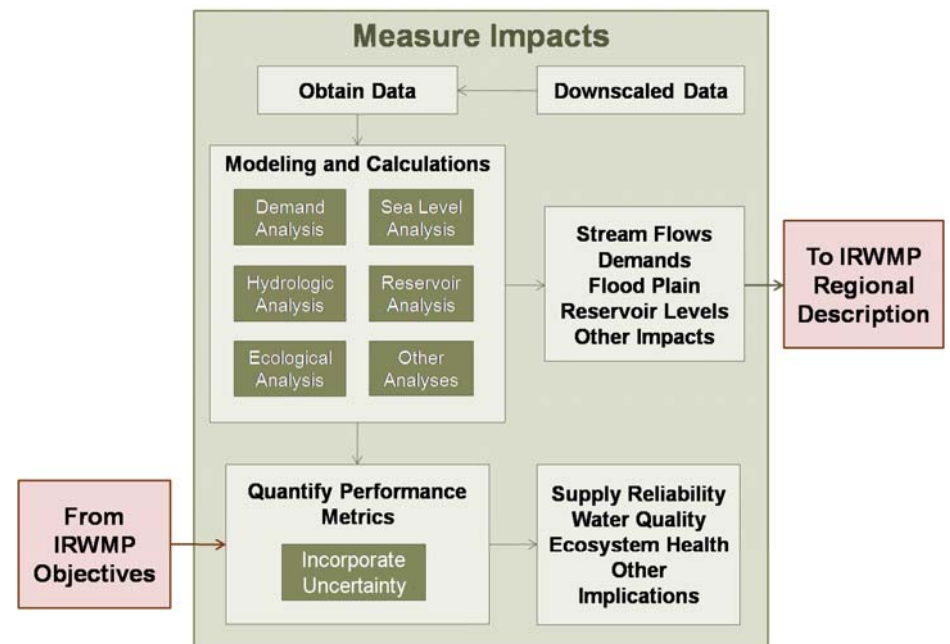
Measure Impacts

Obtain Data

Downscaled Data

Modeling and Calculations

Demand Analysis

Sea Level Analysis

Hydrologic Analysis

Reservoir Analysis

Ecological Analysis

Other Analyses

Stream Flows
Demands
Flood Plain
Reservoir Levels
Other Impacts

To IRWMP Regional Description

From IRWMP Objectives

Quantify Performance Metrics

Incorporate Uncertainty

Supply Reliability
Water Quality
Ecosystem Health
Other Implications